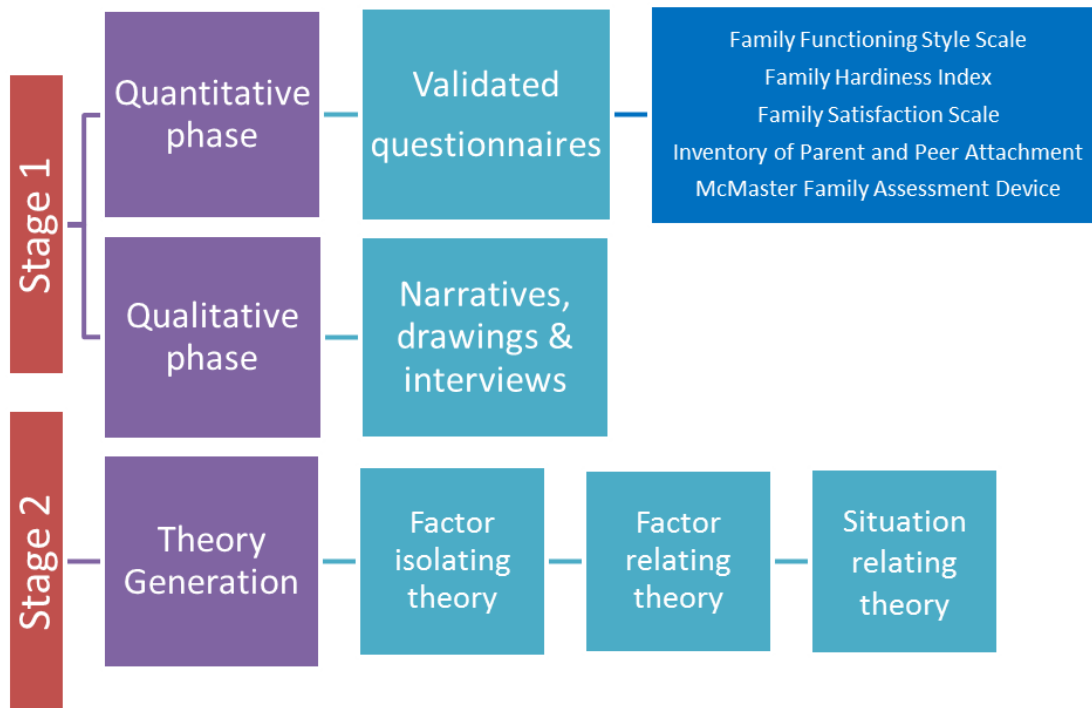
Stage 1

Quantitative phase

Validated questionnaires

Family Functioning Style Scale
Family Hardiness Index
Family Satisfaction Scale
Inventory of Parent and Peer Attachment
McMaster Family Assessment Device

Qualitative phase

Narratives, drawings & interviews

Stage 2

Theory Generation

Factor isolating theory

Factor relating theory

Situation relating theory